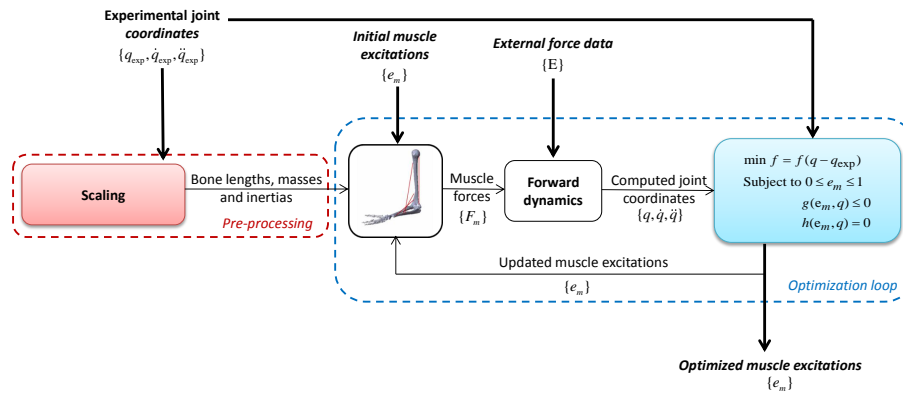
Experimental joint coordinates
$\{q_{\exp}, \dot{q}_{\exp}, \ddot{q}_{\exp}\}$

Initial muscle excitations
$\{e_m\}$

External force data
$\{\mathrm{E}\}$

Scaling

Bone lengths, masses and inertias

Pre-processing

Muscle forces
$\{F_m\}$

Forward dynamics

Computed joint coordinates
$\{q, \dot{q}, \ddot{q}\}$

$\min\ f = f(q - q_{\exp})$
Subject to $0 \le e_m \le 1$
$g(\mathrm{e}_m, q) \le 0$
$h(\mathrm{e}_m, q) = 0$

Updated muscle excitations
$\{e_m\}$

Optimization loop

Optimized muscle excitations
$\{e_m\}$